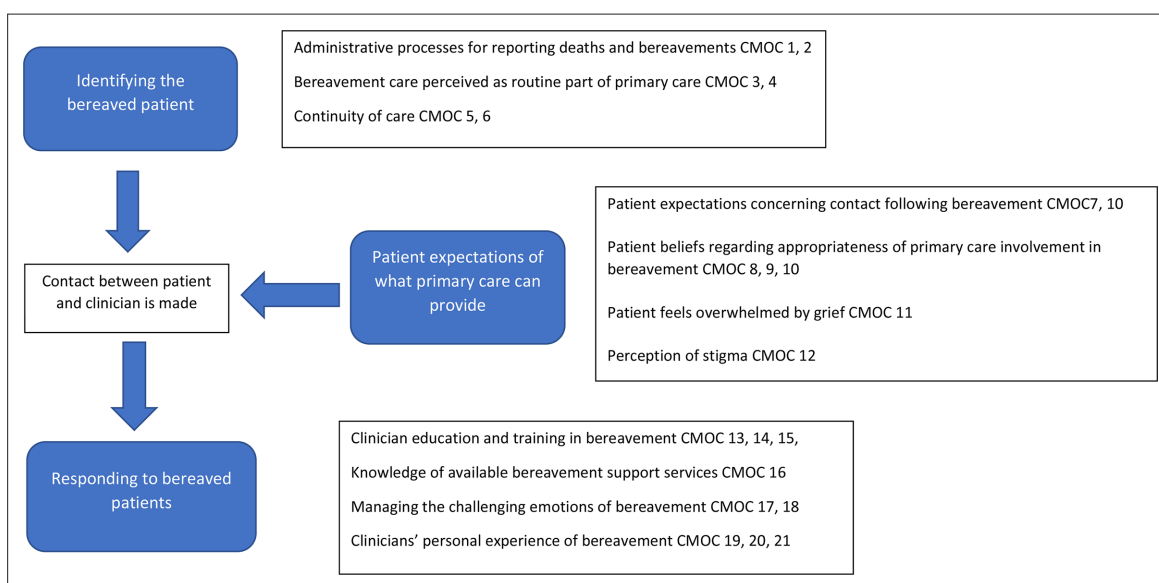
Identifying the bereaved patient

Administrative processes for reporting deaths and bereavements CMOC 1, 2

Bereavement care perceived as routine part of primary care CMOC 3, 4

Continuity of care CMOC 5, 6

Patient expectations concerning contact following bereavement CMOC7, 10

Patient beliefs regarding appropriateness of primary care involvement in bereavement CMOC 8, 9, 10

Patient feels overwhelmed by grief CMOC 11

Perception of stigma CMOC 12

Contact between patient and clinician is made

Patient expectations of what primary care can provide

Responding to bereaved patients

Clinician education and training in bereavement CMOC 13, 14, 15,

Knowledge of available bereavement support services CMOC 16

Managing the challenging emotions of bereavement CMOC 17, 18

Clinicians' personal experience of bereavement CMOC 19, 20, 21